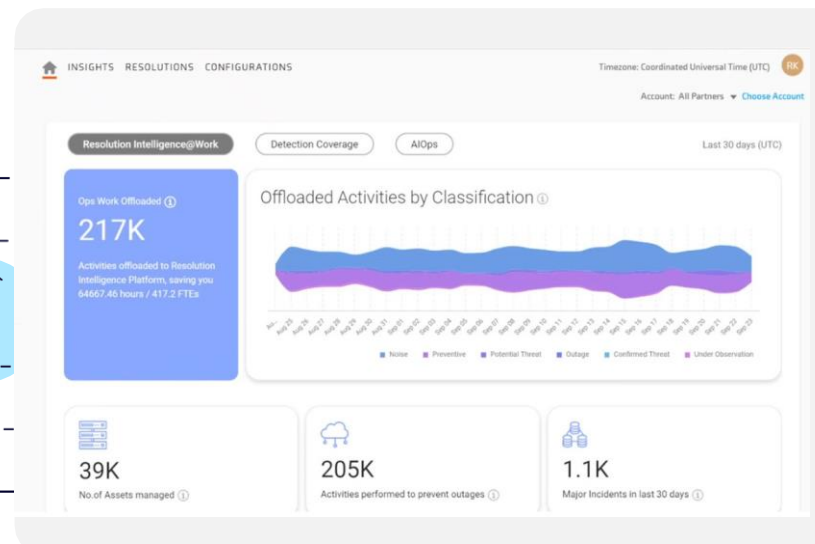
INSIGHTS RESOLUTIONS CONFIGURATIONS

Timezone: Coordinated Universal Time (UTC) RK

Account: All Partners Choose Account

Resolution Intelligence@Work

Detection Coverage

AIOps

Last 30 days (UTC)

Ops Work Offloaded

217K

Activities offloaded to Resolution Intelligence Platform, saving you 64667.46 hours / 417.2 FTEs

Offloaded Activities by Classification

Au.. Aug 25 Aug 26 Aug 27 Aug 28 Aug 29 Aug 30 Aug 31 Sep 01 Sep 02 Sep 03 Sep 04 Sep 05 Sep 06 Sep 07 Sep 08 Sep 09 Sep 10 Sep 11 Sep 12 Sep 13 Sep 14 Sep 15 Sep 16 Sep 17 Sep 18 Sep 19 Sep 20 Sep 21 Sep 22 Sep 23

Noise Preventive Potential Threat Outage Confirmed Threat Under Observation

39K

No.of Assets managed

205K

Activities performed to prevent outages

1.1K

Major Incidents in last 30 days